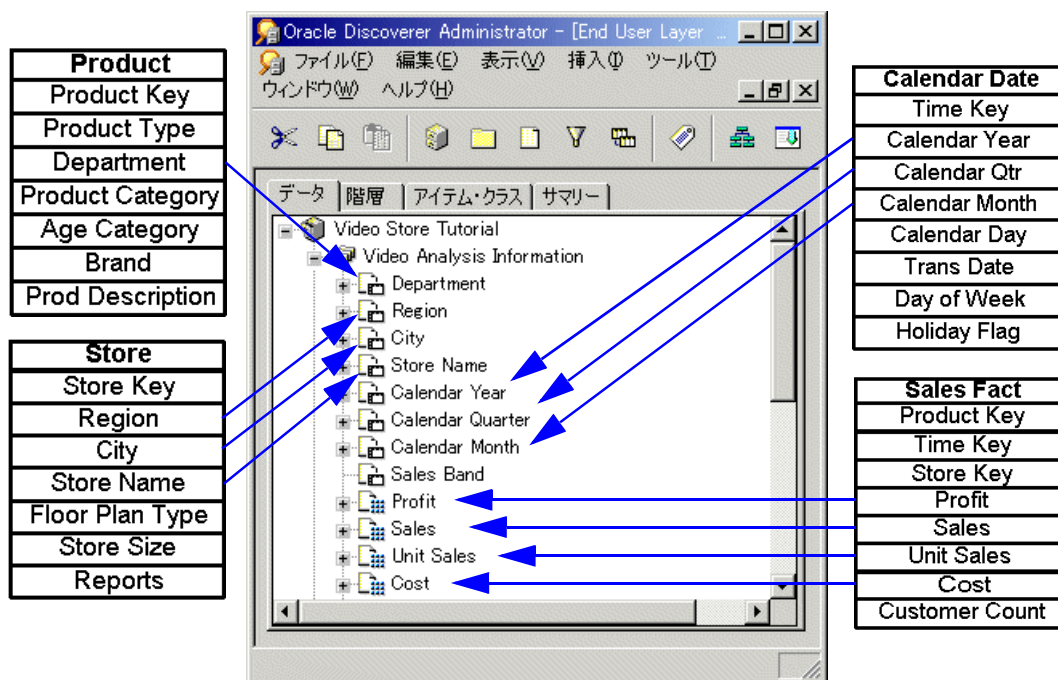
Product

Product Key

Product Type

Department

Product Category

Age Category

Brand

Prod Description

Store

Store Key

Region

City

Store Name

Floor Plan Type

Store Size

Reports

Oracle Discoverer Administrator - [End User Layer ...

ファイル(F) 編集(E) 表示(V) 挿入(I) ツール(T)

ウィンドウ(W) ヘルプ(H)

データ | 階層 | アイテム・クラス | サマリー

Video Store Tutorial

Video Analysis Information

Department

Region

City

Store Name

Calendar Year

Calendar Quarter

Calendar Month

Sales Band

Profit

Sales

Unit Sales

Cost

Calendar Date

Time Key

Calendar Year

Calendar Qtr

Calendar Month

Calendar Day

Trans Date

Day of Week

Holiday Flag

Sales Fact

Product Key

Time Key

Store Key

Profit

Sales

Unit Sales

Cost

Customer Count